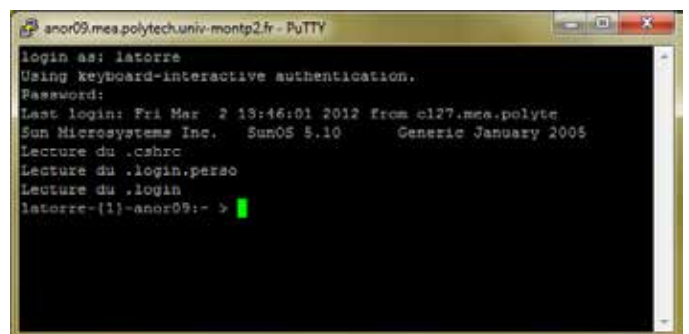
anor09.mea.polytech.univ-montp2.fr - PuTTY

login as: latorre
Using keyboard-interactive authentication.
Password:
Last login: Fri Mar  2 13:46:01 2012 from c127.mea.polyte
Sun Microsystems Inc.   SunOS 5.10      Generic January 2005
Lecture du .cshrc
Lecture du .login.perso
Lecture du .login
latorre-[1]-anor09:~ >